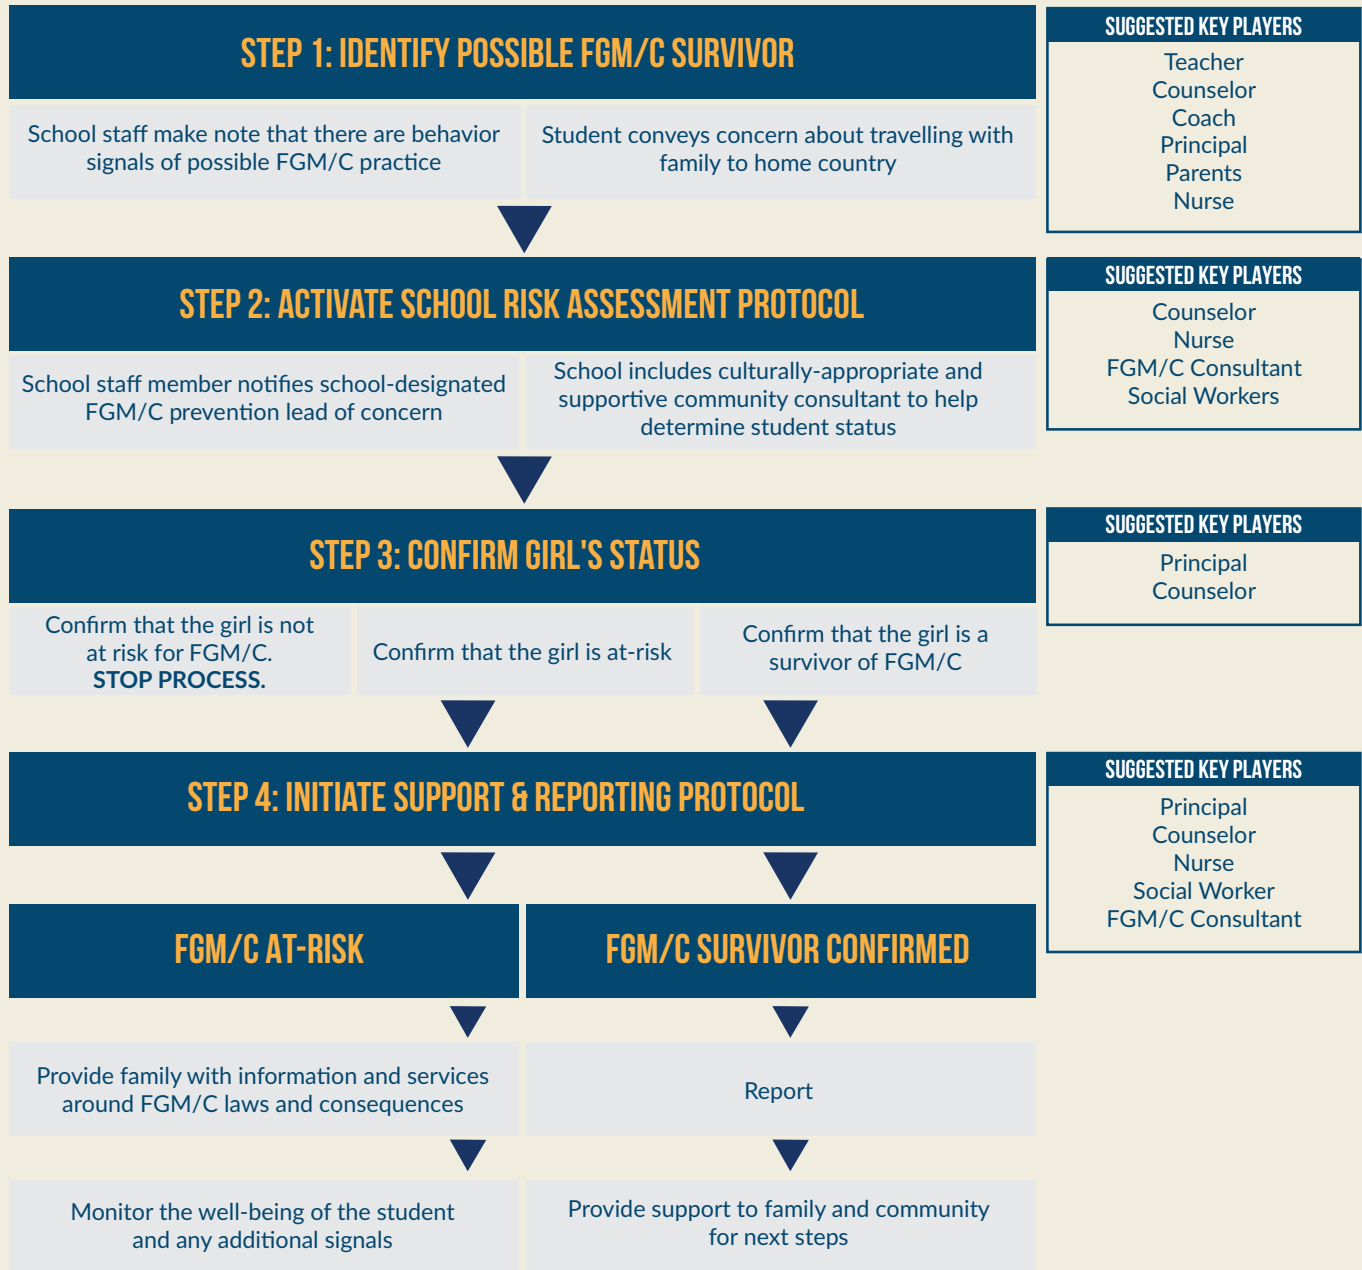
STEP 1: IDENTIFY POSSIBLE FGM/C SURVIVOR

School staff make note that there are behavior signals of possible FGM/C practice

Student conveys concern about travelling with family to home country

SUGGESTED KEY PLAYERS
Teacher
Counselor
Coach
Principal
Parents
Nurse

STEP 2: ACTIVATE SCHOOL RISK ASSESSMENT PROTOCOL

School staff member notifies school-designated FGM/C prevention lead of concern

School includes culturally-appropriate and supportive community consultant to help determine student status

SUGGESTED KEY PLAYERS
Counselor
Nurse
FGM/C Consultant
Social Workers

STEP 3: CONFIRM GIRL'S STATUS

Confirm that the girl is not at risk for FGM/C. **STOP PROCESS.**

Confirm that the girl is at-risk

Confirm that the girl is a survivor of FGM/C

SUGGESTED KEY PLAYERS
Principal
Counselor

STEP 4: INITIATE SUPPORT & REPORTING PROTOCOL

SUGGESTED KEY PLAYERS
Principal
Counselor
Nurse
Social Worker
FGM/C Consultant

FGM/C AT-RISK

FGM/C SURVIVOR CONFIRMED

Provide family with information and services around FGM/C laws and consequences

Report

Monitor the well-being of the student and any additional signals

Provide support to family and community for next steps